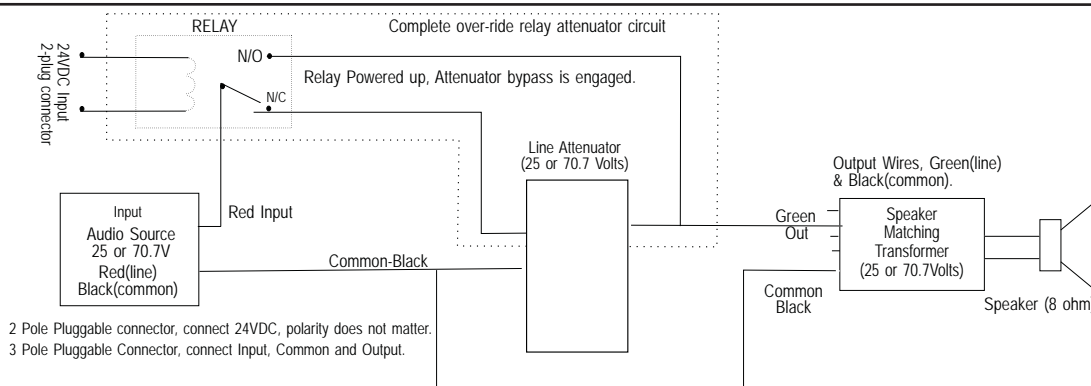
RELAY

Complete over-ride relay attenuator circuit

24VDC Input
2-plug connector

N/O

Relay Powered up, Attenuator bypass is engaged.

N/C

Line Attenuator
(25 or 70.7 Volts)

Output Wires, Green(line)
& Black(common).

Input
Audio Source
25 or 70.7V
Red(line)
Black(common)

Red Input

Green
Out

Speaker
Matching
Transformer
(25 or 70.7Volts)

Common-Black

Common
Black

Speaker (8 ohm

2 Pole Pluggable connector, connect 24VDC, polarity does not matter.
3 Pole Pluggable Connector, connect Input, Common and Output.